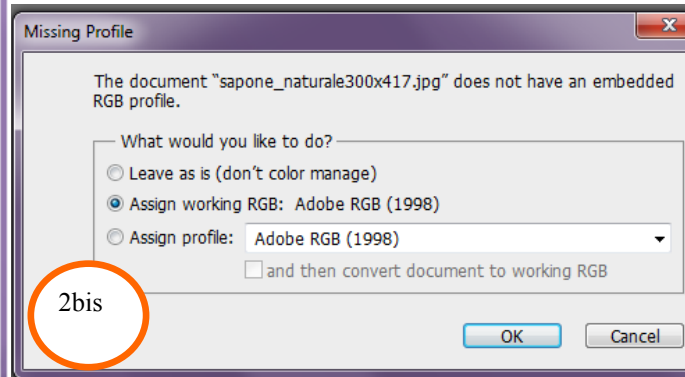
Missing Profile

The document "sapone_naturale300x417.jpg" does not have an embedded RGB profile.

What would you like to do?

Leave as is (don't color manage)

Assign working RGB: Adobe RGB (1998)

Assign profile: Adobe RGB (1998)

and then convert document to working RGB

2bis

OK

Cancel